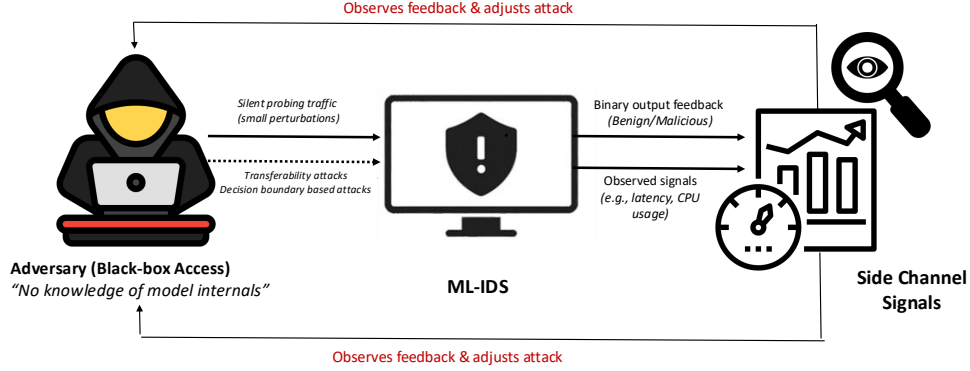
Observes feedback & adjusts attack

Silent probing traffic
(small perturbations)

Transferability attacks
Decision boundary based attacks

Binary output feedback
(Benign/Malicious)

Observed signals
(e.g., latency, CPU usage)

Adversary (Black-box Access)
"No knowledge of model internals"

ML-IDS

Side Channel Signals

Observes feedback & adjusts attack